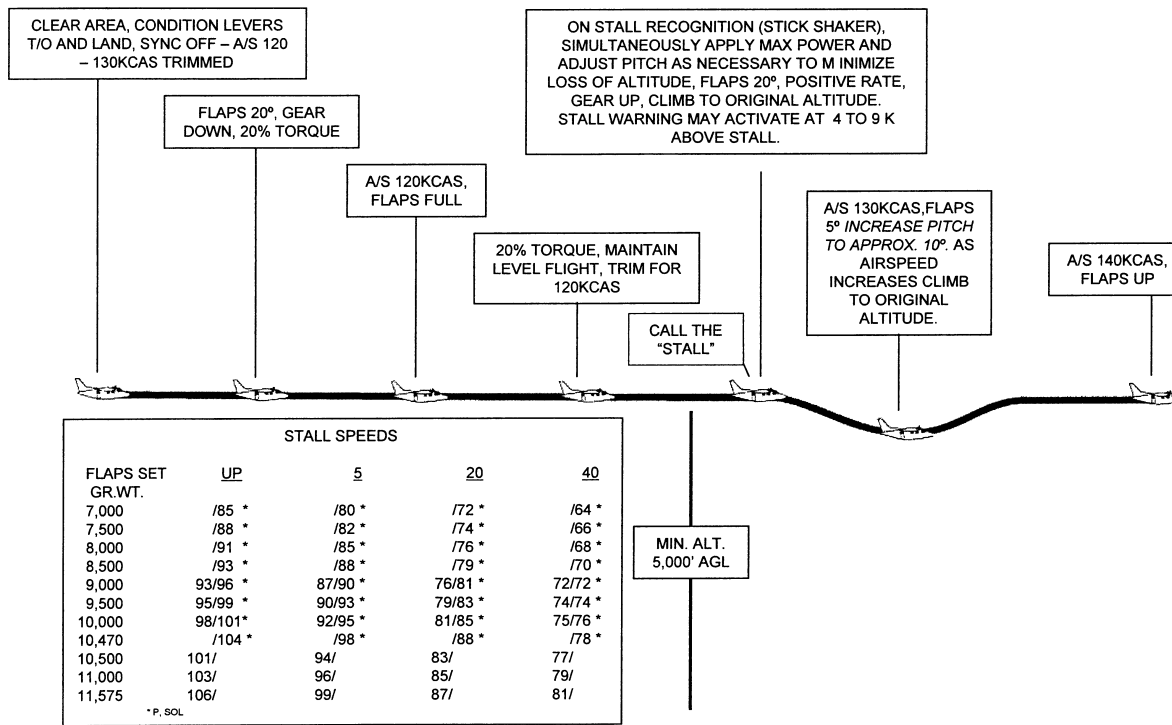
CLEAR AREA, CONDITION LEVERS T/O AND LAND, SYNC OFF – A/S 120 – 130KCAS TRIMMED

FLAPS 20º, GEAR DOWN, 20% TORQUE

A/S 120KCAS, FLAPS FULL

20% TORQUE, MAINTAIN LEVEL FLIGHT, TRIM FOR 120KCAS

ON STALL RECOGNITION (STICK SHAKER), SIMULTANEOUSLY APPLY MAX POWER AND ADJUST PITCH AS NECESSARY TO M INIMIZE LOSS OF ALTITUDE, FLAPS 20º, POSITIVE RATE, GEAR UP, CLIMB TO ORIGINAL ALTITUDE. STALL WARNING MAY ACTIVATE AT 4 TO 9 K ABOVE STALL.

CALL THE "STALL"

A/S 130KCAS,FLAPS 5º INCREASE PITCH TO APPROX. 10º. AS AIRSPEED INCREASES CLIMB TO ORIGINAL ALTITUDE.

A/S 140KCAS, FLAPS UP

STALL SPEEDS

| FLAPS SET GR.WT. | UP | 5 | 20 | 40 |
|---|---|---|---|---|
| 7,000 | /85 * | /80 * | /72 * | /64 * |
| 7,500 | /88 * | /82 * | /74 * | /66 * |
| 8,000 | /91 * | /85 * | /76 * | /68 * |
| 8,500 | /93 * | /88 * | /79 * | /70 * |
| 9,000 | 93/96 * | 87/90 * | 76/81 * | 72/72 * |
| 9,500 | 95/99 * | 90/93 * | 79/83 * | 74/74 * |
| 10,000 | 98/101* | 92/95 * | 81/85 * | 75/76 * |
| 10,470 | /104 * | /98 * | /88 * | /78 * |
| 10,500 | 101/ | 94/ | 83/ | 77/ |
| 11,000 | 103/ | 96/ | 85/ | 79/ |
| 11,575 | 106/ | 99/ | 87/ | 81/ |

* P, SOL

MIN. ALT. 5,000' AGL